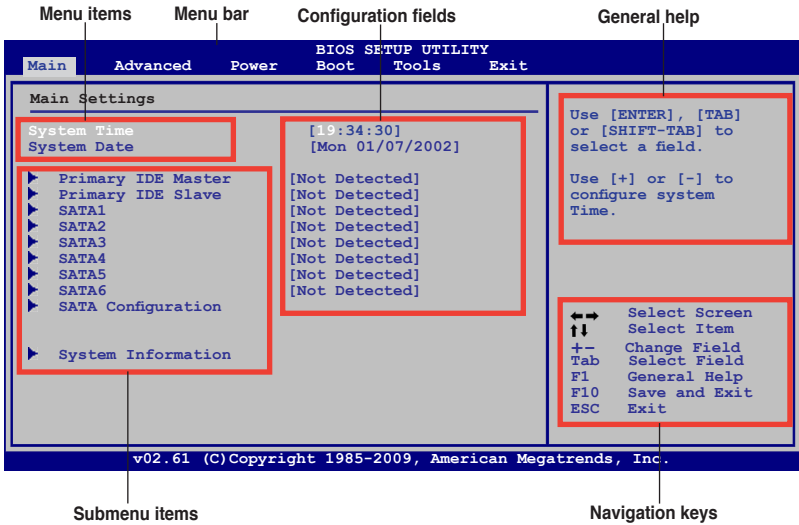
Menu items
Menu bar
Configuration fields
General help

BIOS SETUP UTILITY

Main Advanced Power Boot Tools Exit

Main Settings

System Time [19:34:30]
System Date [Mon 01/07/2002]

Primary IDE Master [Not Detected]
Primary IDE Slave [Not Detected]
SATA1 [Not Detected]
SATA2 [Not Detected]
SATA3 [Not Detected]
SATA4 [Not Detected]
SATA5 [Not Detected]
SATA6 [Not Detected]
SATA Configuration

System Information

Use [ENTER], [TAB] or [SHIFT-TAB] to select a field.

Use [+] or [-] to configure system Time.

$\leftarrow\rightarrow$ Select Screen
$\uparrow\downarrow$ Select Item
+- Change Field
Tab Select Field
F1 General Help
F10 Save and Exit
ESC Exit

v02.61 (C)Copyright 1985-2009, American Megatrends, Inc.

Submenu items
Navigation keys